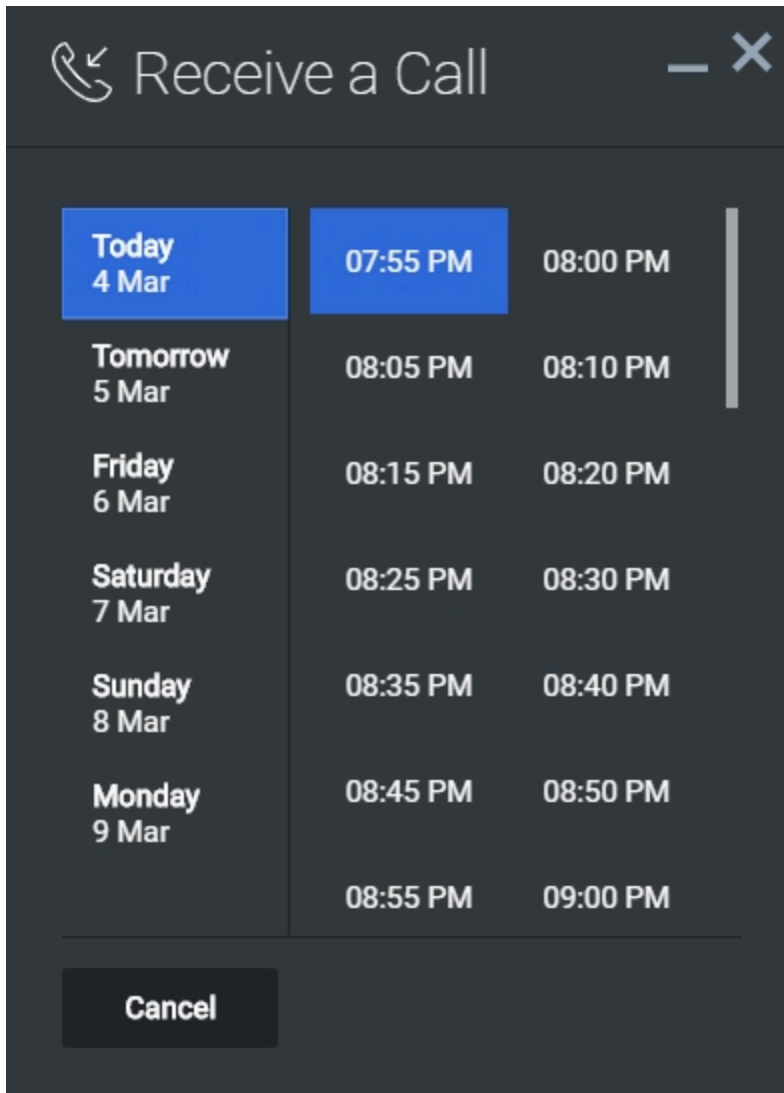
Receive a Call

Today
4 Mar

Tomorrow
5 Mar

Friday
6 Mar

Saturday
7 Mar

Sunday
8 Mar

Monday
9 Mar

07:55 PM
08:00 PM
08:05 PM
08:10 PM
08:15 PM
08:20 PM
08:25 PM
08:30 PM
08:35 PM
08:40 PM
08:45 PM
08:50 PM
08:55 PM
09:00 PM

Cancel